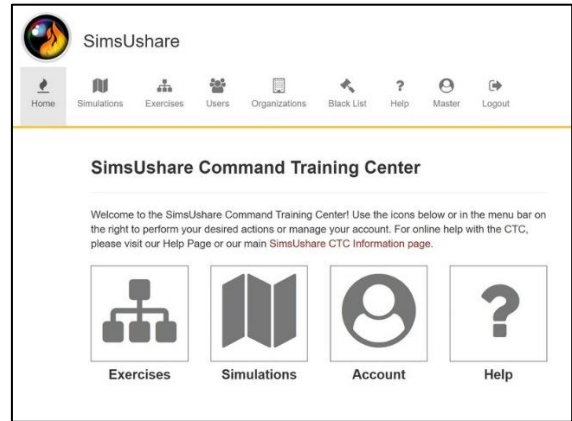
SimsUshare

Home Simulations Exercises Users Organizations Black List Help Master Logout

SimsUshare Command Training Center

Welcome to the SimsUshare Command Training Center! Use the icons below or in the menu bar on the right to perform your desired actions or manage your account. For online help with the CTC, please visit our Help Page or our main SimsUshare CTC Information page.

Exercises Simulations Account Help